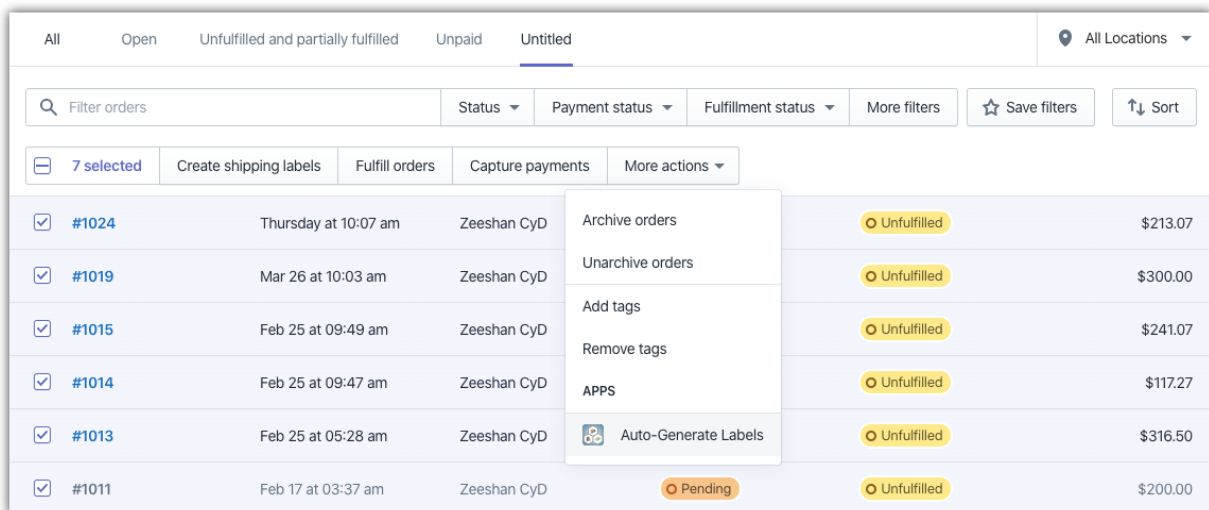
All Open Unfulfilled and partially fulfilled Unpaid Untitled

All Locations

Filter orders

Status Payment status Fulfillment status More filters Save filters Sort

7 selected Create shipping labels Fulfill orders Capture payments More actions

Archive orders
Unarchive orders
Add tags
Remove tags
APPS
Auto-Generate Labels

| | | | | |
|---|---|---|---|---|
| #1024 | Thursday at 10:07 am | Zeeshan CyD | Unfulfilled | $213.07 |
| #1019 | Mar 26 at 10:03 am | Zeeshan CyD | Unfulfilled | $300.00 |
| #1015 | Feb 25 at 09:49 am | Zeeshan CyD | Unfulfilled | $241.07 |
| #1014 | Feb 25 at 09:47 am | Zeeshan CyD | Unfulfilled | $117.27 |
| #1013 | Feb 25 at 05:28 am | Zeeshan CyD | Unfulfilled | $316.50 |
| #1011 | Feb 17 at 03:37 am | Zeeshan CyD | Pending Unfulfilled | $200.00 |